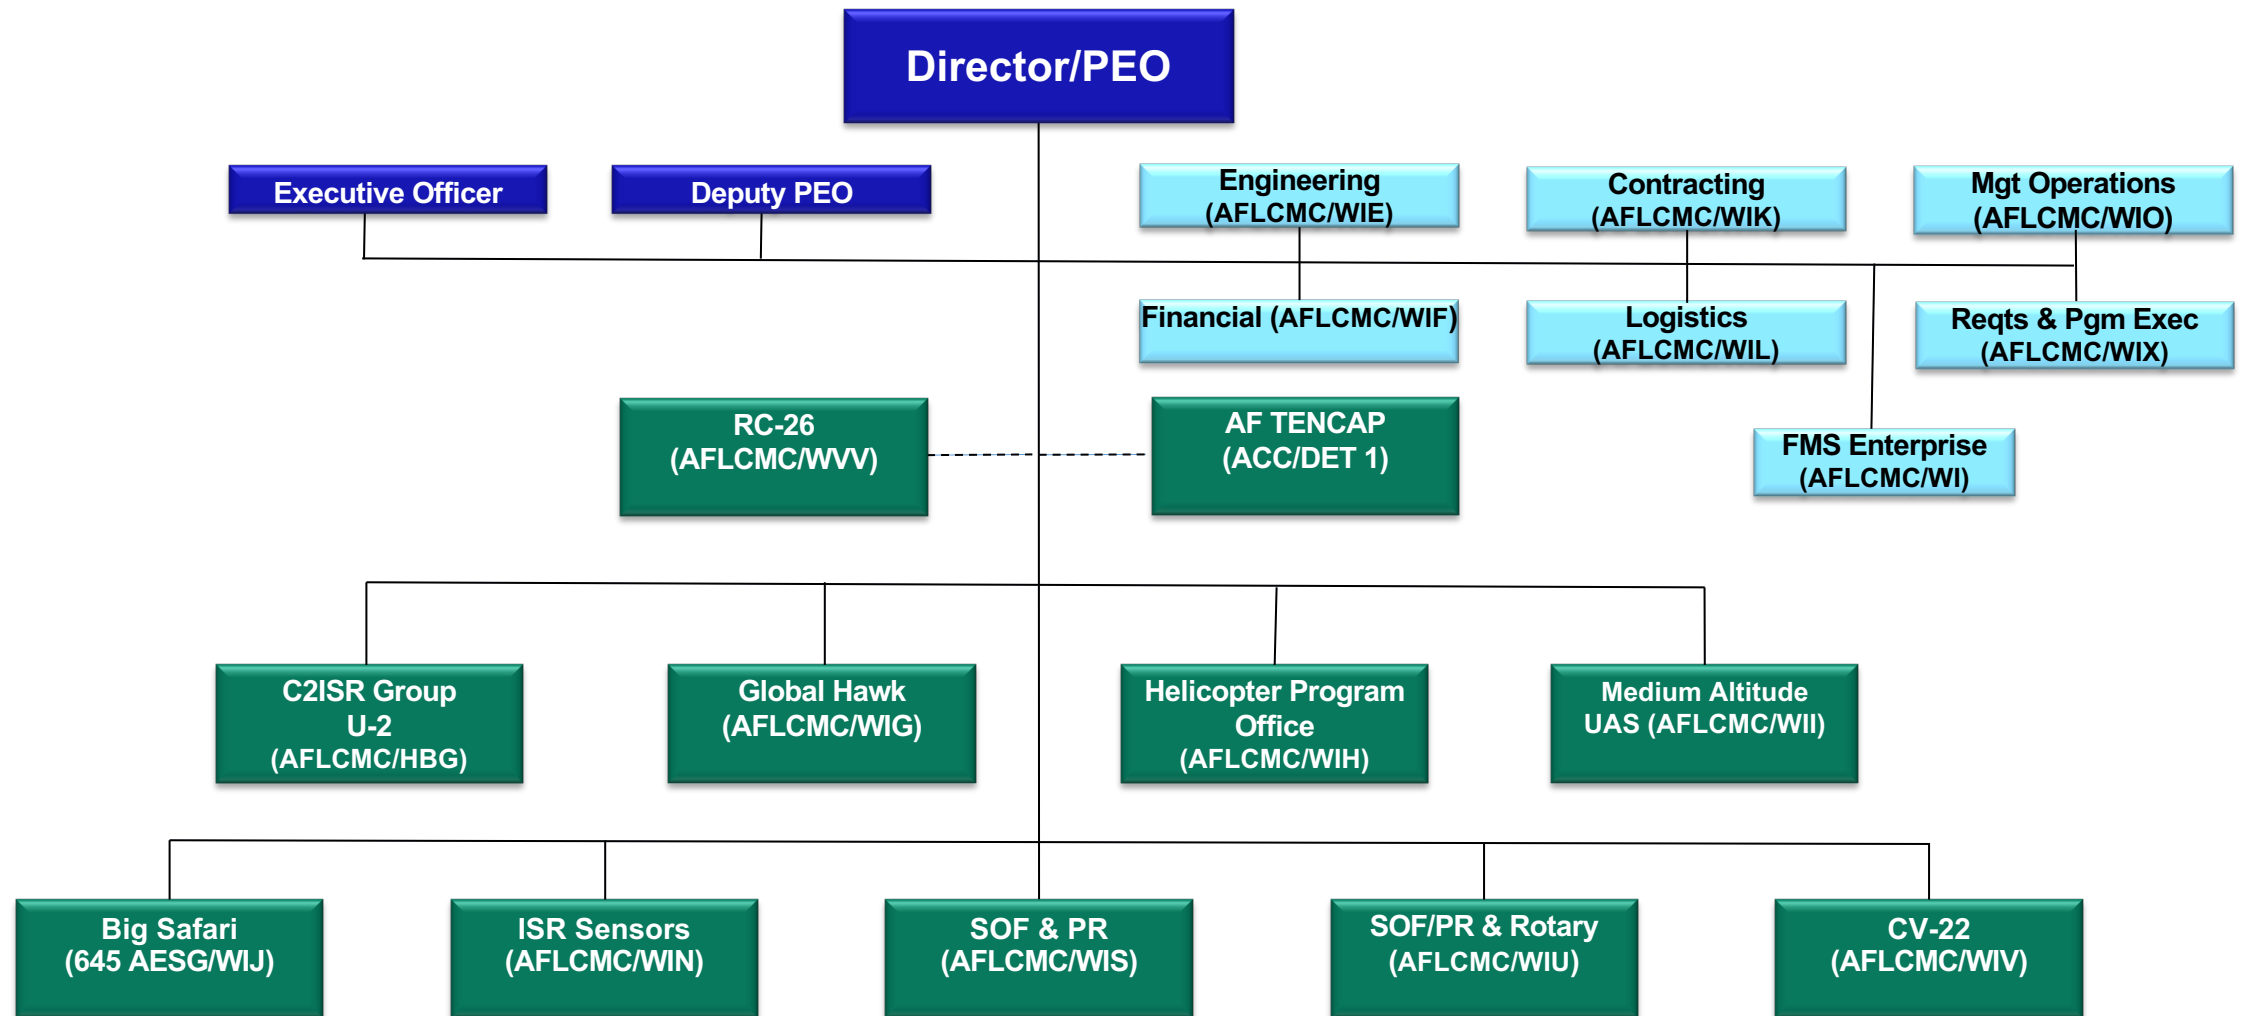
Director/PEO

Executive Officer

Deputy PEO

Engineering (AFLCMC/WIE)

Contracting (AFLCMC/WIK)

Mgt Operations (AFLCMC/WIO)

Financial (AFLCMC/WIF)

Logistics (AFLCMC/WIL)

Reqts & Pgm Exec (AFLCMC/WIX)

RC-26 (AFLCMC/WVV)

AF TENCAP (ACC/DET 1)

FMS Enterprise (AFLCMC/WI)

C2ISR Group U-2 (AFLCMC/HBG)

Global Hawk (AFLCMC/WIG)

Helicopter Program Office (AFLCMC/WIH)

Medium Altitude UAS (AFLCMC/WII)

Big Safari (645 AESG/WIJ)

ISR Sensors (AFLCMC/WIN)

SOF & PR (AFLCMC/WIS)

SOF/PR & Rotary (AFLCMC/WIU)

CV-22 (AFLCMC/WIV)